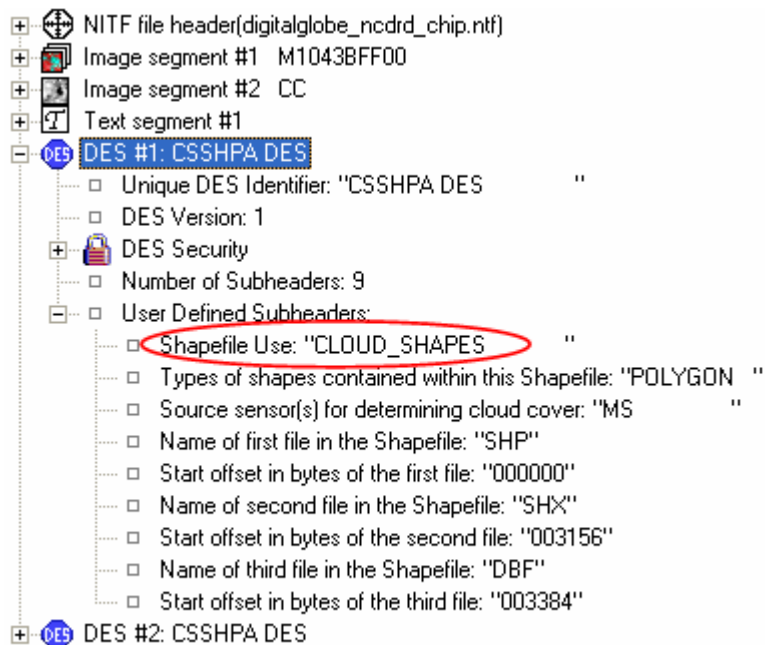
NITF file header(digitalglobe_ncdrd_chip.ntf)
Image segment #1 M1043BFF00
Image segment #2 CC
Text segment #1
DES #1: CSSHPA DES
Unique DES Identifier: "CSSHPA DES "
DES Version: 1
DES Security
Number of Subheaders: 9
User Defined Subheaders:
Shapefile Use: "CLOUD_SHAPES "
Types of shapes contained within this Shapefile: "POLYGON "
Source sensor(s) for determining cloud cover: "MS "
Name of first file in the Shapefile: "SHP"
Start offset in bytes of the first file: "000000"
Name of second file in the Shapefile: "SHX"
Start offset in bytes of the second file: "003156"
Name of third file in the Shapefile: "DBF"
Start offset in bytes of the third file: "003384"
DES #2: CSSHPA DES